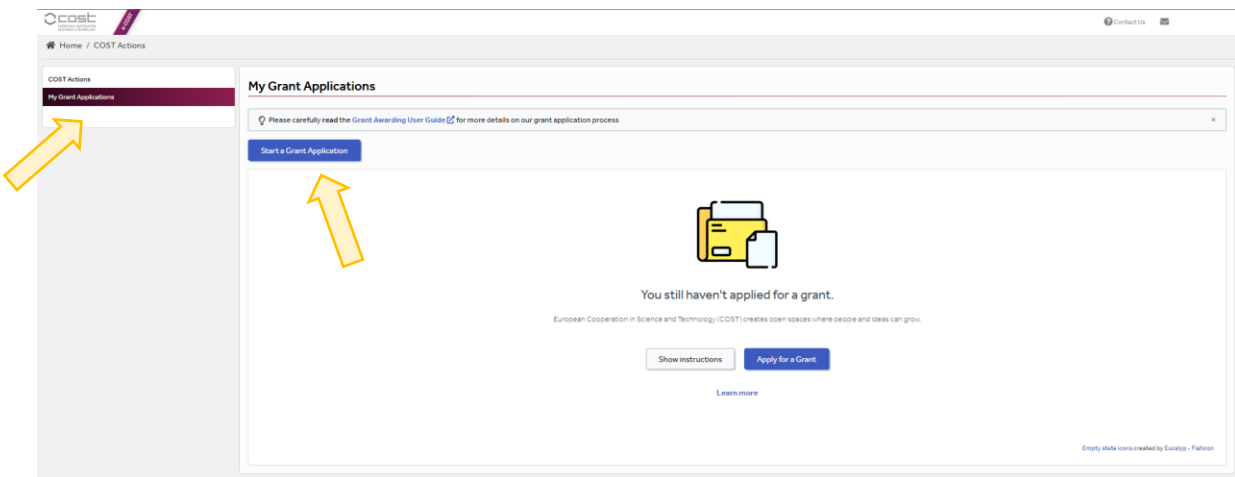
cost
EUROPEAN COOPERATION IN SCIENCE & TECHNOLOGY
e-COST

Contact Us

Home / COST Actions

COST Actions
My Grant Applications

My Grant Applications

Please carefully read the Grant Awarding User Guide for more details on our grant application process

×

Start a Grant Application

You still haven't applied for a grant.

European Cooperation in Science and Technology (COST) creates open spaces where people and ideas can grow.

Show instructions

Apply for a Grant

Learn more

Empty state icons created by Eucalyp - Flaticon